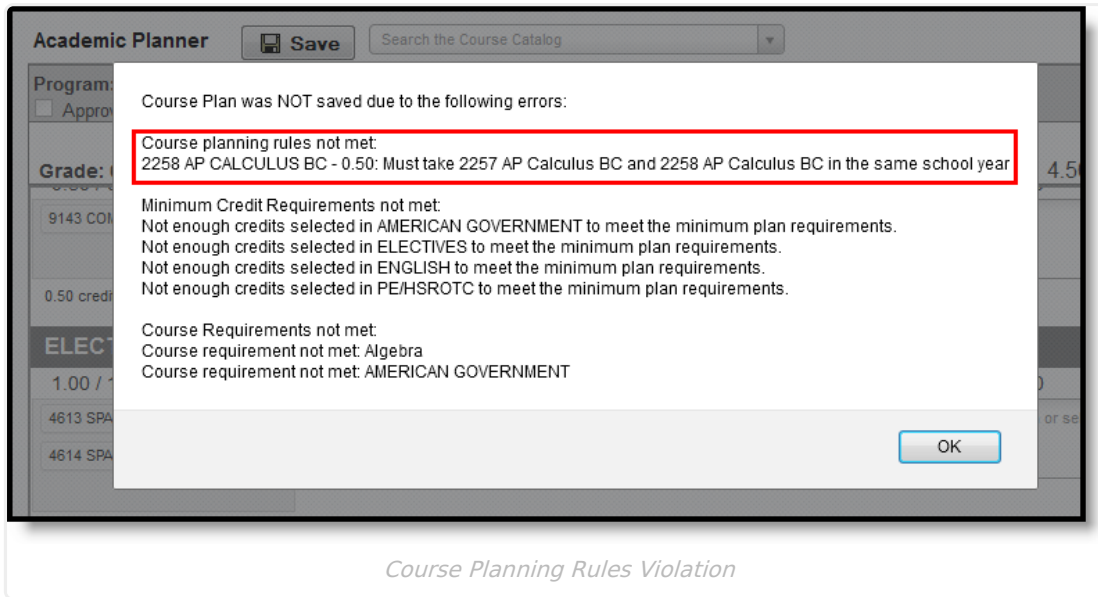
Academic Planner
Save
Search the Course Catalog

Program:
Approv

Grade:
4.5

9143 COM

0.50 credi

ELECT
1.00 / 1
4613 SPA
4614 SPA
or se
0

Course Plan was NOT saved due to the following errors:

Course planning rules not met:
2258 AP CALCULUS BC - 0.50: Must take 2257 AP Calculus BC and 2258 AP Calculus BC in the same school year

Minimum Credit Requirements not met:
Not enough credits selected in AMERICAN GOVERNMENT to meet the minimum plan requirements.
Not enough credits selected in ELECTIVES to meet the minimum plan requirements.
Not enough credits selected in ENGLISH to meet the minimum plan requirements.
Not enough credits selected in PE/HSROTC to meet the minimum plan requirements.

Course Requirements not met:
Course requirement not met: Algebra
Course requirement not met: AMERICAN GOVERNMENT

OK

Course Planning Rules Violation